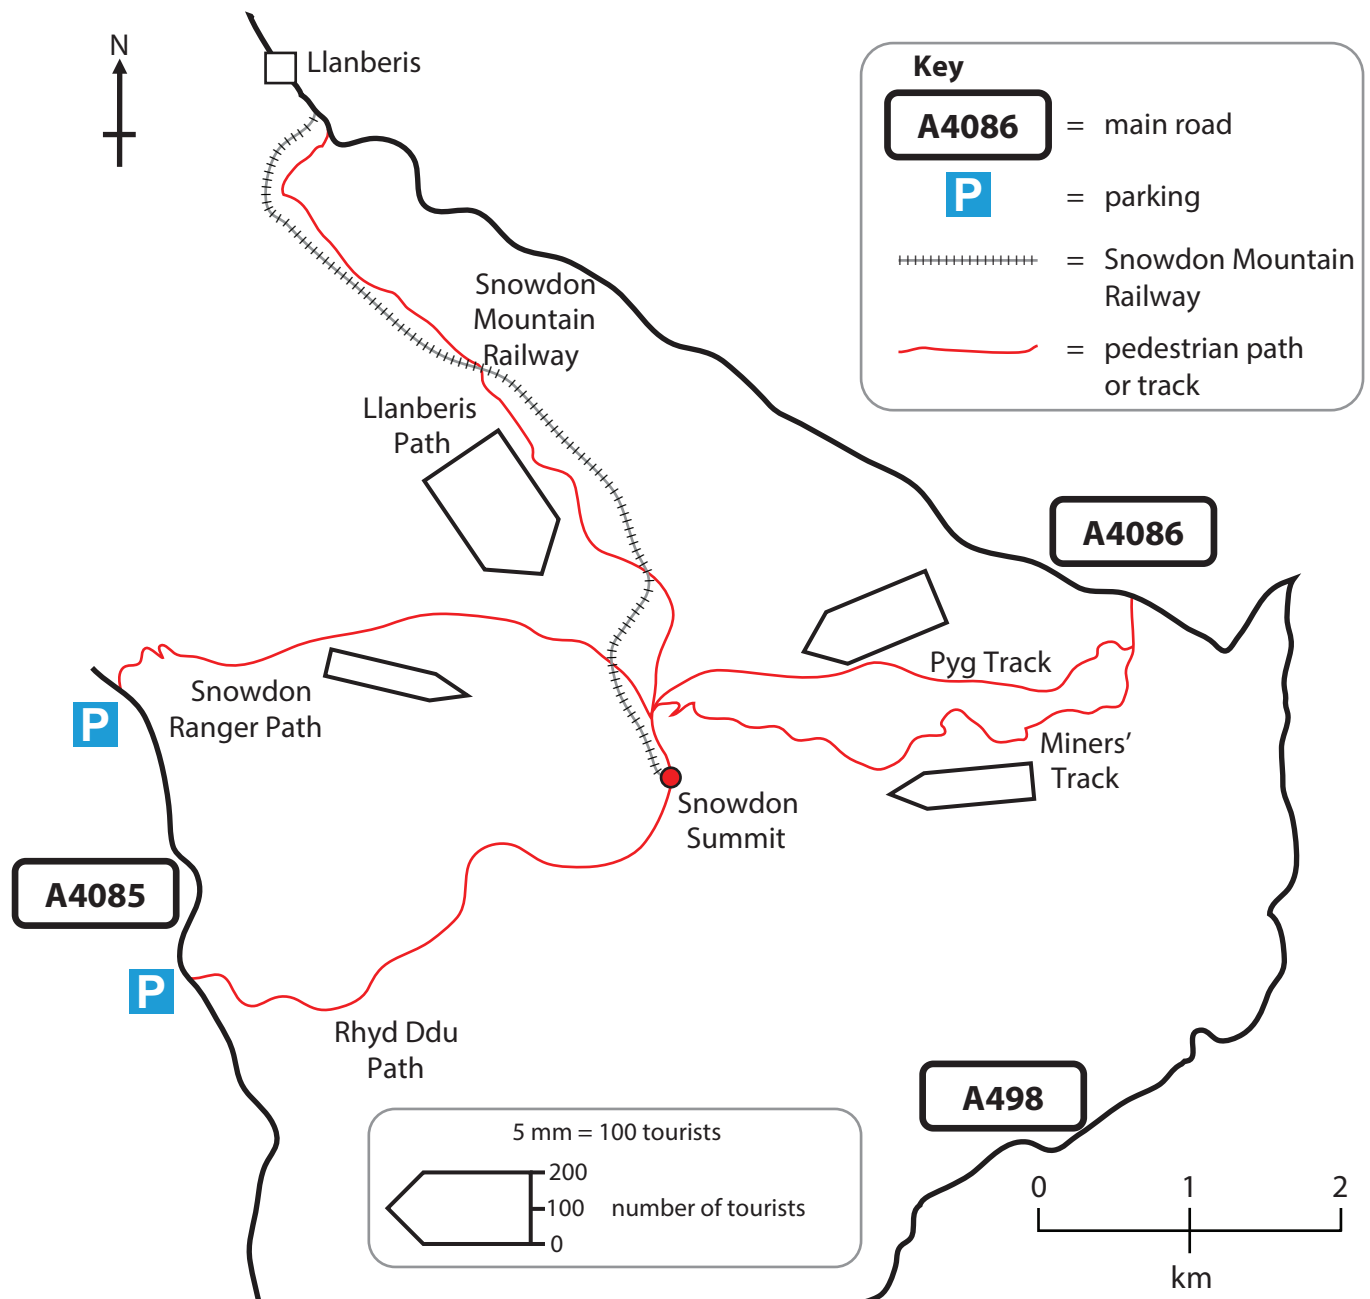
N

Llanberis

Key
A4086 = main road
P = parking
= Snowdon Mountain Railway
= pedestrian path or track

Snowdon Mountain Railway

Llanberis Path

A4086

Pyg Track

Snowdon Ranger Path

P

Miners' Track

Snowdon Summit

A4085

P

Rhyd Ddu Path

A498

5 mm = 100 tourists
200
100 number of tourists
0

0 1 2
km